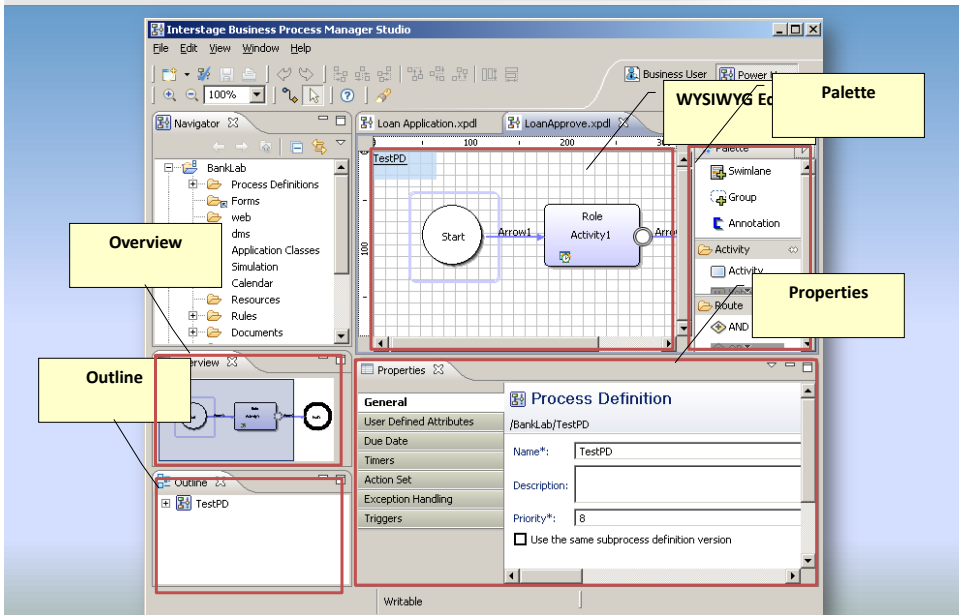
Interstage Business Process Manager Studio

File Edit View Window Help

100%

Business User Power U

WYSIWYG Ed

Palette

Navigator

BankLab
Process Definitions
Forms
web
dms
Application Classes
Simulation
Calendar
Resources
Rules
Documents

Loan Application.xpdl LoanApprove.xpdl

100 200 30

TestPD

Start
Arrow1
Role
Activity1
Arro

100

Palette
Swimlane
Group
Annotation
Activity
Activity
Route
AND

Overview

Properties

Outline

verview

Outline
TestPD

Properties

General
User Defined Attributes
Due Date
Timers
Action Set
Exception Handling
Triggers

Process Definition
/BankLab/TestPD
Name*: TestPD
Description:
Priority*: 8
Use the same subprocess definition version

Writable